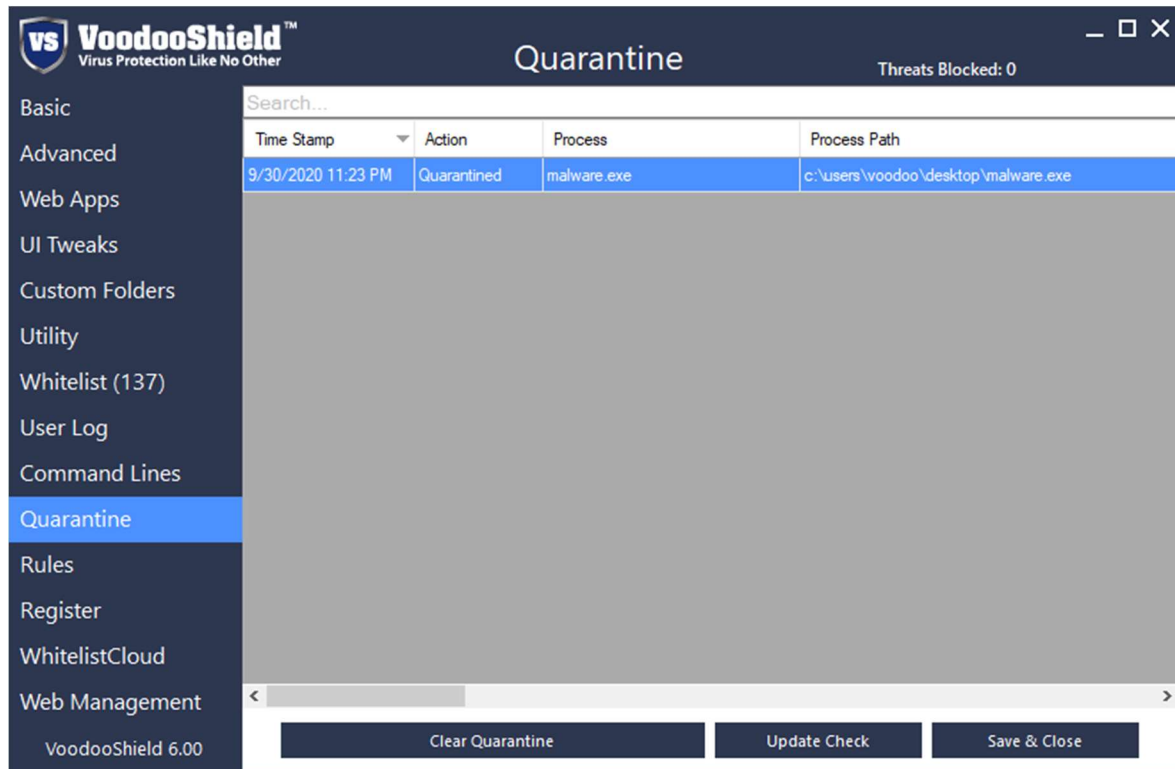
VS VoodooShield™
Virus Protection Like No Other

Quarantine

Threats Blocked: 0

Basic
Advanced
Web Apps
UI Tweaks
Custom Folders
Utility
Whitelist (137)
User Log
Command Lines
Quarantine
Rules
Register
WhitelistCloud
Web Management
VoodooShield 6.00

Search...

| Time Stamp | Action | Process | Process Path |
|---|---|---|---|
| 9/30/2020 11:23 PM | Quarantined | malware.exe | c:\users\voodoo\desktop\malware.exe |

Clear Quarantine
Update Check
Save & Close